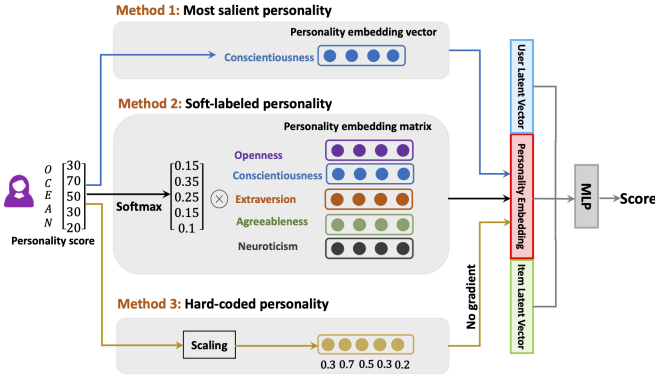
Method 1: Most salient personality

Personality embedding vector

Conscientiousness

Method 2: Soft-labeled personality

Personality embedding matrix

$\begin{matrix} O \\ C \\ E \\ A \\ N \end{matrix} \begin{bmatrix} 30 \\ 70 \\ 50 \\ 30 \\ 20 \end{bmatrix}$

Personality score

Softmax

$\begin{bmatrix} 0.15 \\ 0.35 \\ 0.25 \\ 0.15 \\ 0.1 \end{bmatrix}$

$\otimes$

Openness

Conscientiousness

Extraversion

Agreeableness

Neuroticism

Method 3: Hard-coded personality

Scaling

0.3 0.7 0.5 0.3 0.2

No gradient

User Latent Vector

Personality Embedding

Item Latent Vector

MLP

Score